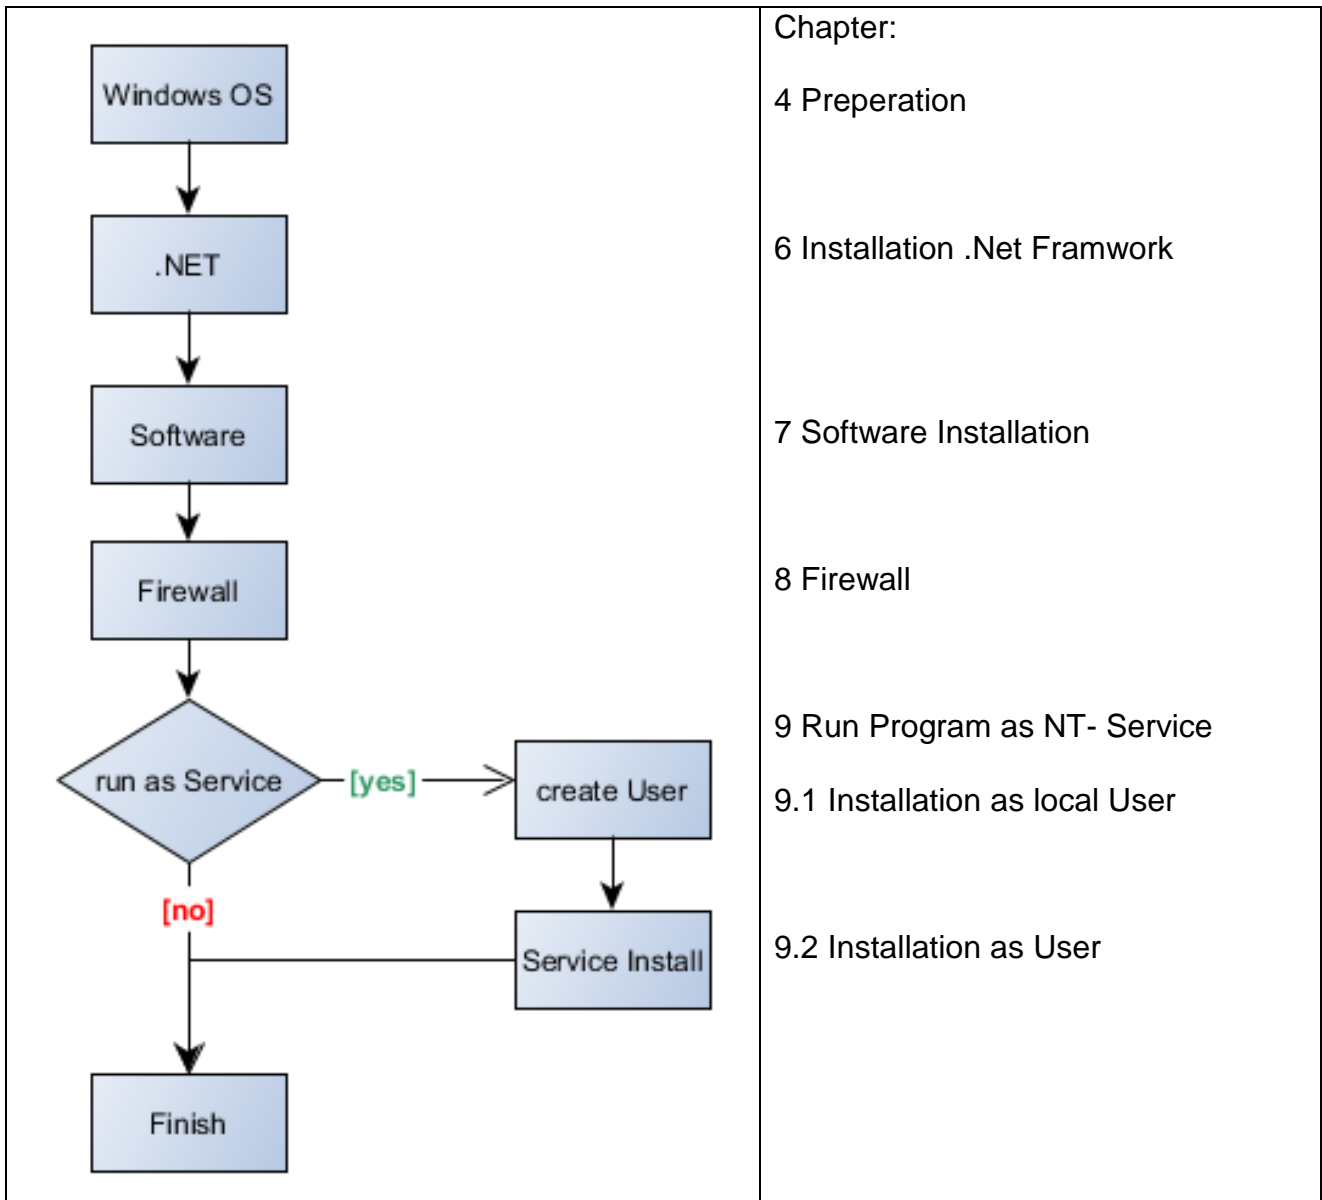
Windows OS

.NET

Software

Firewall

run as Service

[yes]

create User

[no]

Service Install

Finish

Chapter:

4 Preperation

6 Installation .Net Framwork

7 Software Installation

8 Firewall

9 Run Program as NT- Service

9.1 Installation as local User

9.2 Installation as User